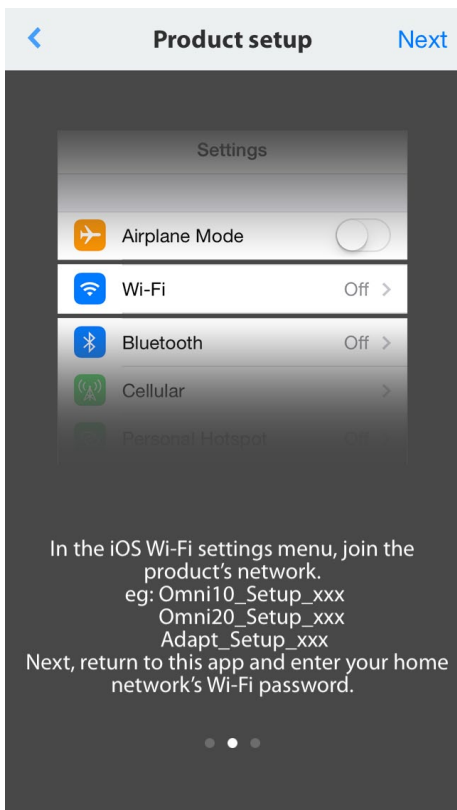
Product setup

Next

Settings

Airplane Mode

Wi-Fi

Off

Bluetooth

Off

Cellular

Personal Hotspot

Off

In the iOS Wi-Fi settings menu, join the product's network.
eg: Omni10_Setup_xxx
Omni20_Setup_xxx
Adapt_Setup_xxx
Next, return to this app and enter your home network's Wi-Fi password.